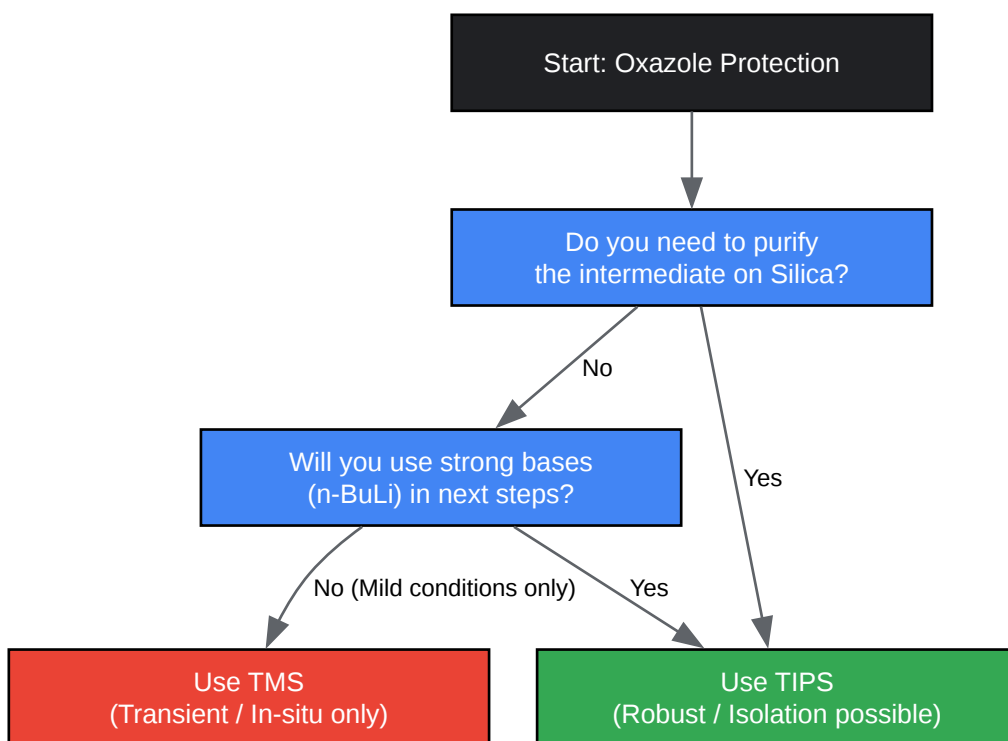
Start: Oxazole Protection

Do you need to purify the intermediate on Silica?

No

Yes

Will you use strong bases (n-BuLi) in next steps?

No (Mild conditions only)

Yes

Use TMS (Transient / In-situ only)

Use TIPS (Robust / Isolation possible)